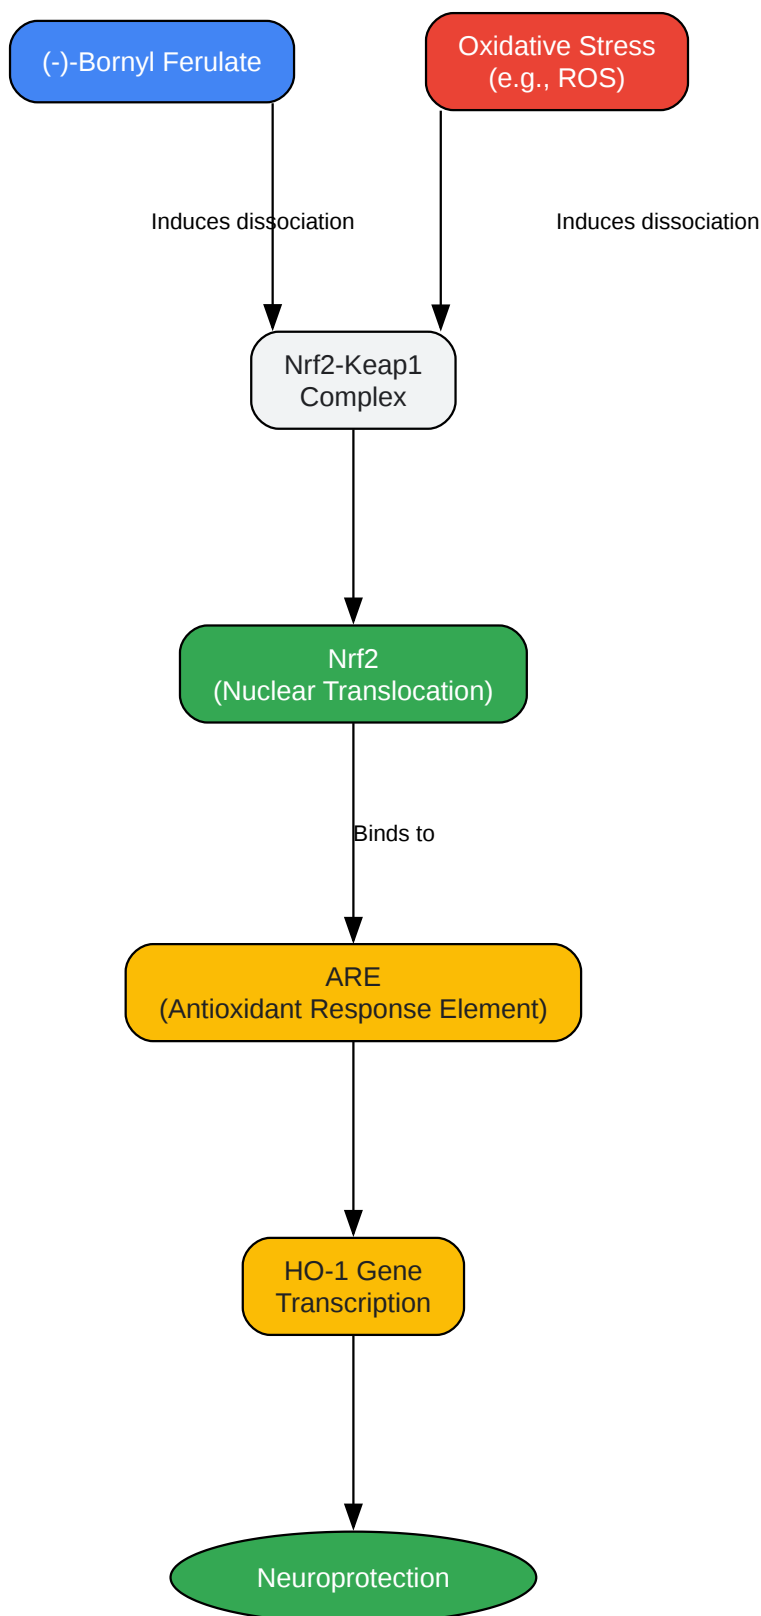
(-)-Bornyl Ferulate

Oxidative Stress (e.g., ROS)

Induces dissociation

Induces dissociation

Nrf2-Keap1 Complex

Nrf2 (Nuclear Translocation)

Binds to

ARE (Antioxidant Response Element)

HO-1 Gene Transcription

Neuroprotection